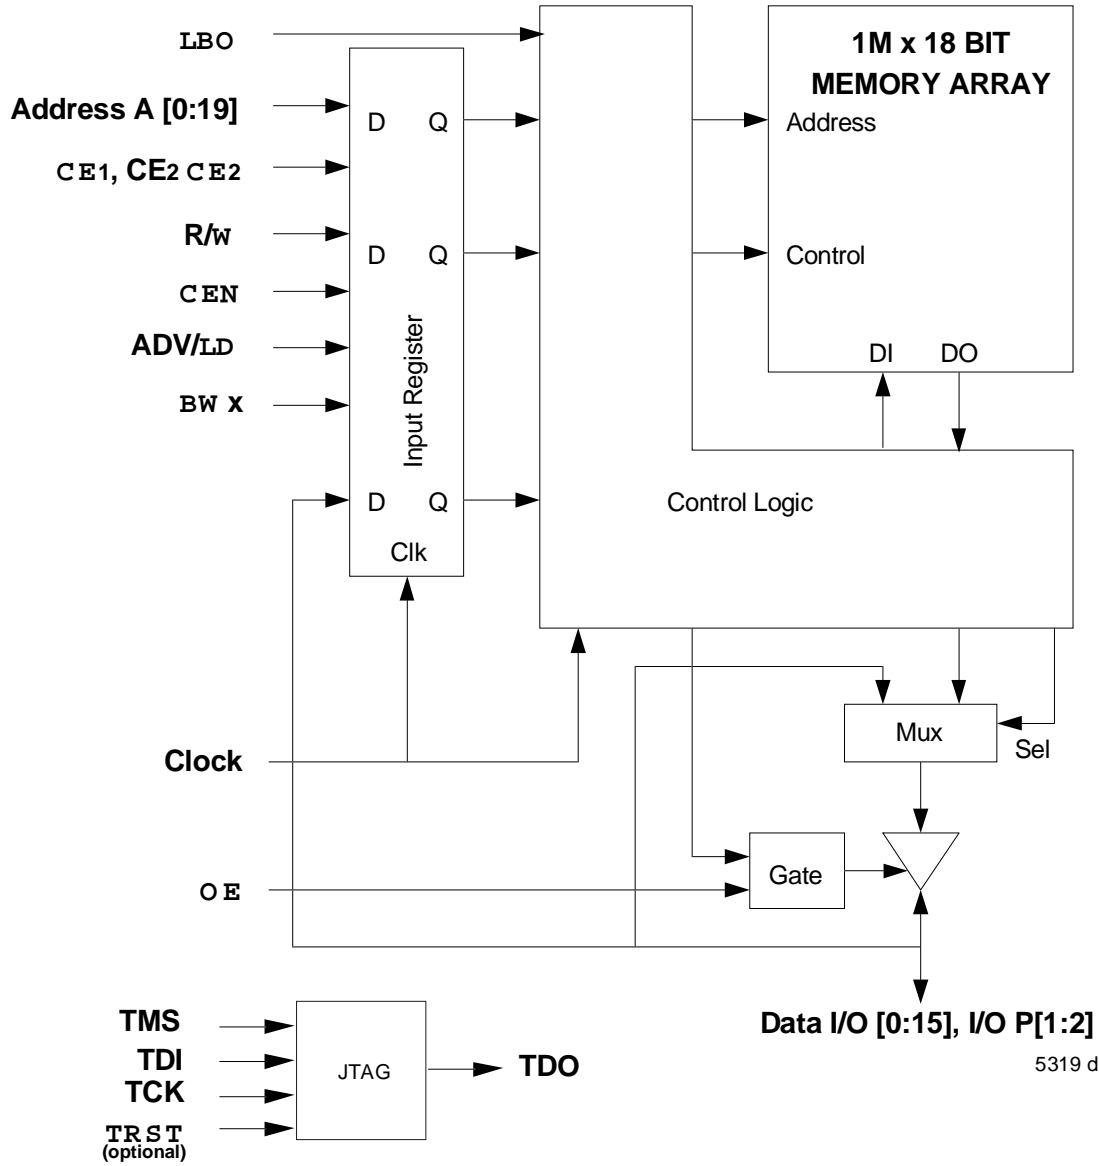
LBO
Address A [0:19]
CE1, CE2 CE2
R/W
CEN
ADV/LD
BW x
Clock
OE
TMS
TDI
TCK
TRST
(optional)

D Q
D Q
D Q
Input Register
Clk

1M x 18 BIT
MEMORY ARRAY
Address
Control
DI DO

Control Logic

Mux
Sel

Gate

JTAG
TDO

Data I/O [0:15], I/O P[1:2]

5319 d